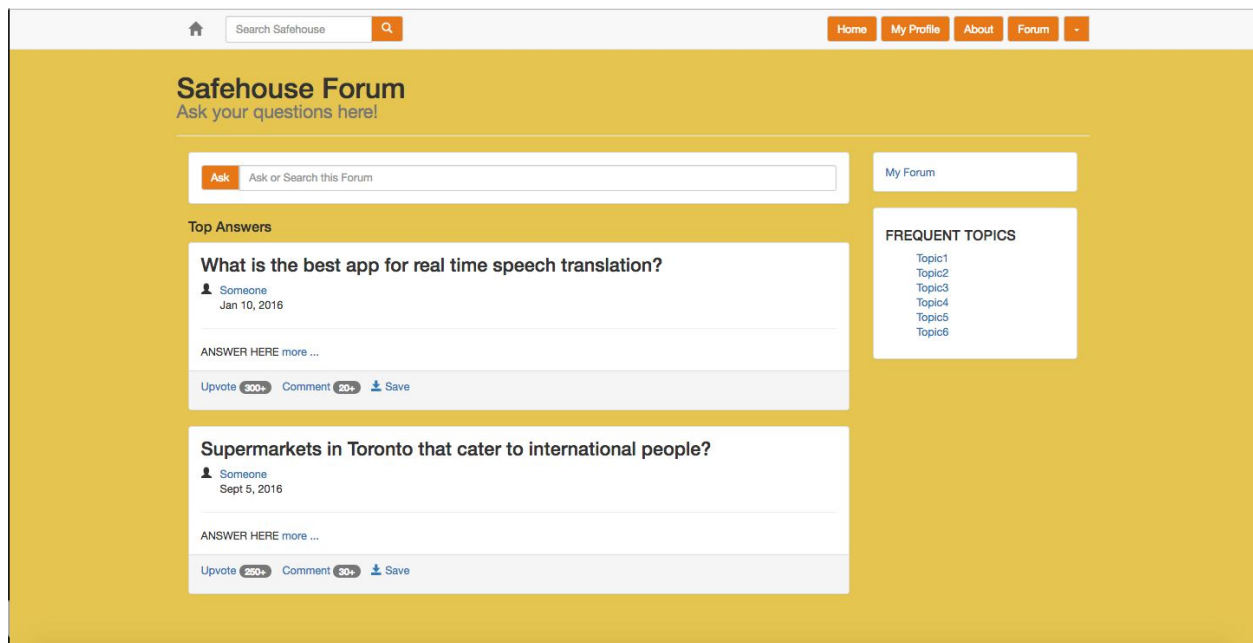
Search Safehouse

Home My Profile About Forum

Safehouse Forum
Ask your questions here!

Ask Ask or Search this Forum

Top Answers

What is the best app for real time speech translation?
Someone
Jan 10, 2016

ANSWER HERE more ...

Upvote 300+ Comment 20+ Save

Supermarkets in Toronto that cater to international people?
Someone
Sept 5, 2016

ANSWER HERE more ...

Upvote 250+ Comment 30+ Save

My Forum

FREQUENT TOPICS
Topic1
Topic2
Topic3
Topic4
Topic5
Topic6